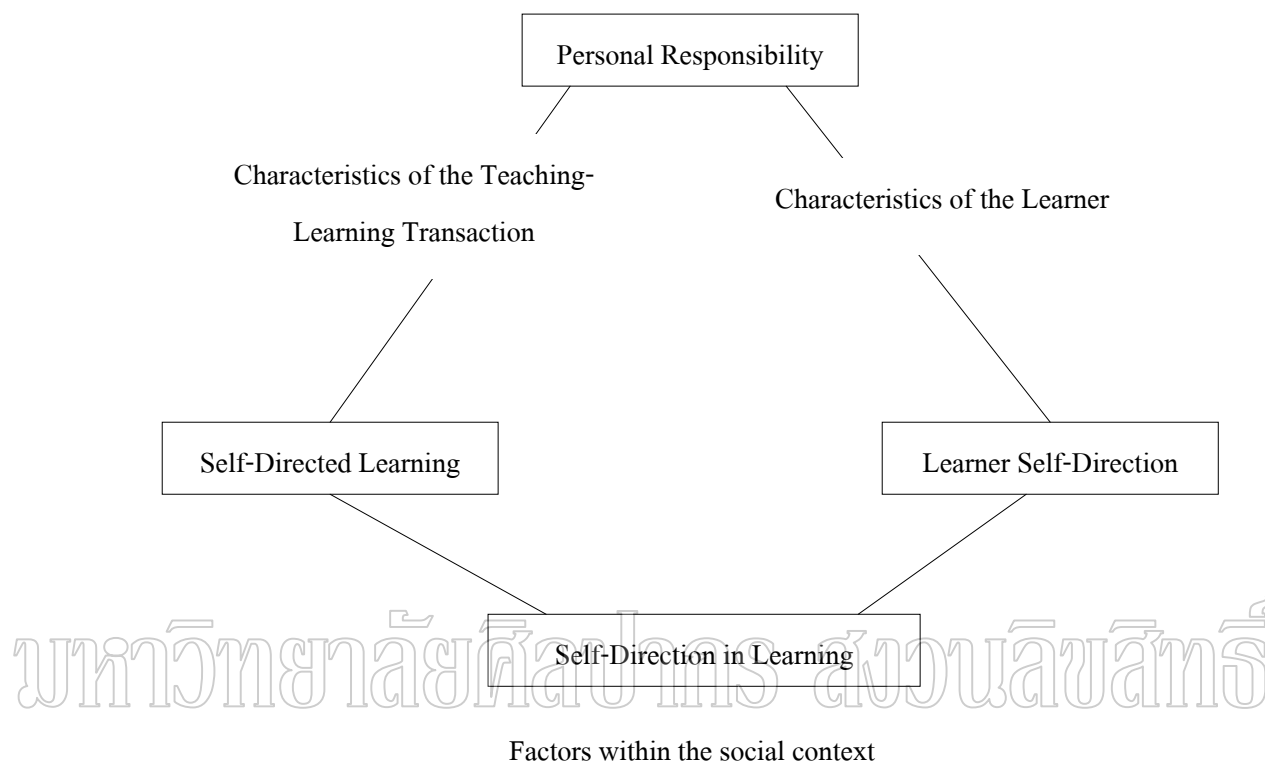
Personal Responsibility

Characteristics of the Teaching-Learning Transaction

Characteristics of the Learner

Self-Directed Learning

Learner Self-Direction

Self-Direction in Learning

มหาวิทยาลัยศิลปากร สงวนลิขสิทธิ์

Factors within the social context